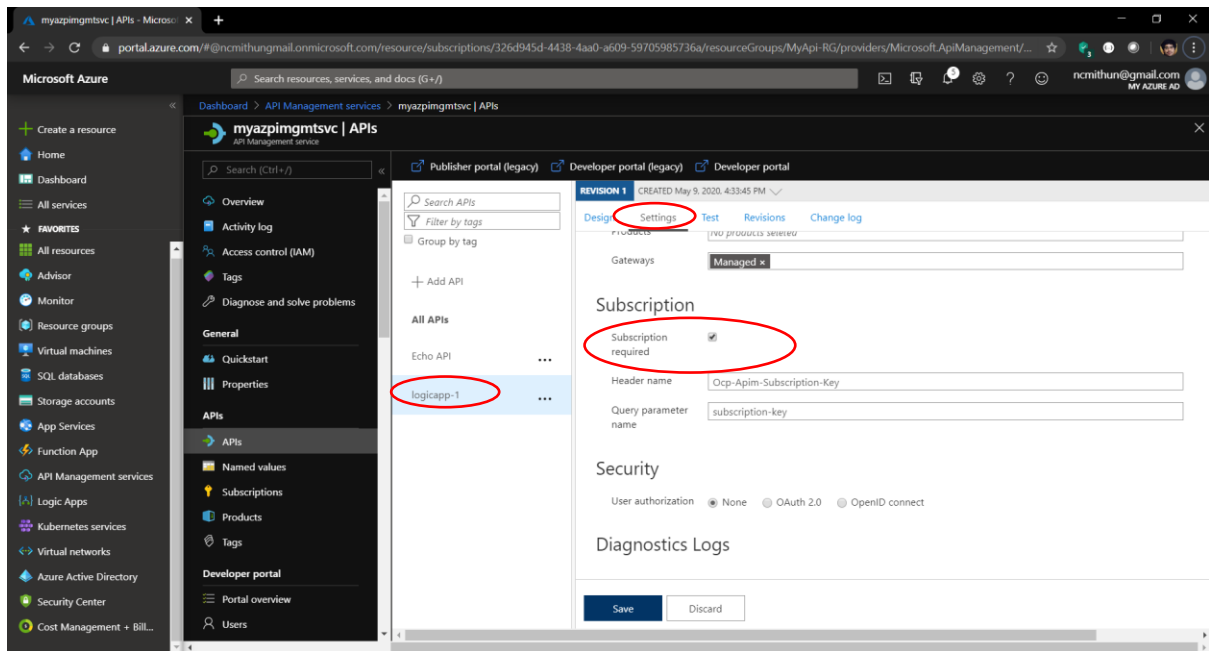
myazpimgmtsvc | APIs - Microso ×
+
portal.azure.com/#@ncmithungmail.onmicrosoft.com/resource/subscriptions/326d945d-4438-4aa0-a609-59705985736a/resourceGroups/MyApi-RG/providers/Microsoft.ApiManagement/...
Microsoft Azure
Search resources, services, and docs (G+/)
ncmithun@gmail.com
MY AZURE AD

Create a resource
Home
Dashboard
All services
FAVORITES
All resources
Advisor
Monitor
Resource groups
Virtual machines
SQL databases
Storage accounts
App Services
Function App
API Management services
Logic Apps
Kubernetes services
Virtual networks
Azure Active Directory
Security Center
Cost Management + Bill...

Dashboard > API Management services > myazpimgmtsvc | APIs
myazpimgmtsvc | APIs
API Management service

Search (Ctrl+/)
Overview
Activity log
Access control (IAM)
Tags
Diagnose and solve problems
General
Quickstart
Properties
APIs
APIs
Named values
Subscriptions
Products
Tags
Developer portal
Portal overview
Users

Publisher portal (legacy)
Developer portal (legacy)
Developer portal

Search APIs
Filter by tags
Group by tag
+ Add API
All APIs
Echo API
logicapp-1

REVISION 1 CREATED May 9, 2020, 4:33:45 PM
Design Settings Test Revisions Change log

Products No products seleted
Gateways Managed ×

Subscription
Subscription required
Header name Ocp-Apim-Subscription-Key
Query parameter name subscription-key

Security
User authorization None OAuth 2.0 OpenID connect

Diagnostics Logs

Save
Discard